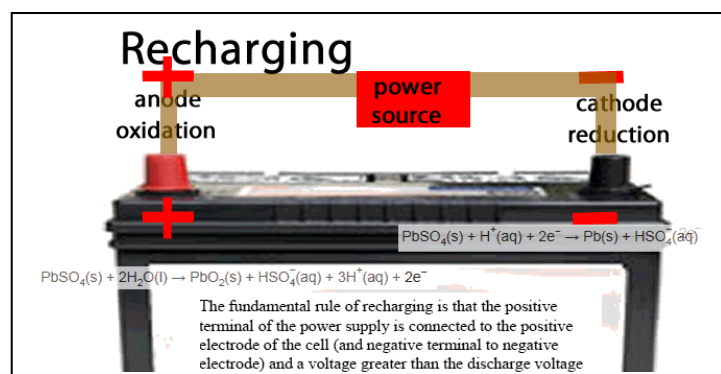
Recharging

anode oxidation

power source

cathode reduction

$PbSO_4(s) + H^+(aq) + 2e^- \rightarrow Pb(s) + HSO_4^-(aq)$

$PbSO_4(s) + 2H_2O(l) \rightarrow PbO_2(s) + HSO_4^-(aq) + 3H^+(aq) + 2e^-$

The fundamental rule of recharging is that the positive terminal of the power supply is connected to the positive electrode of the cell (and negative terminal to negative electrode) and a voltage greater than the discharge voltage